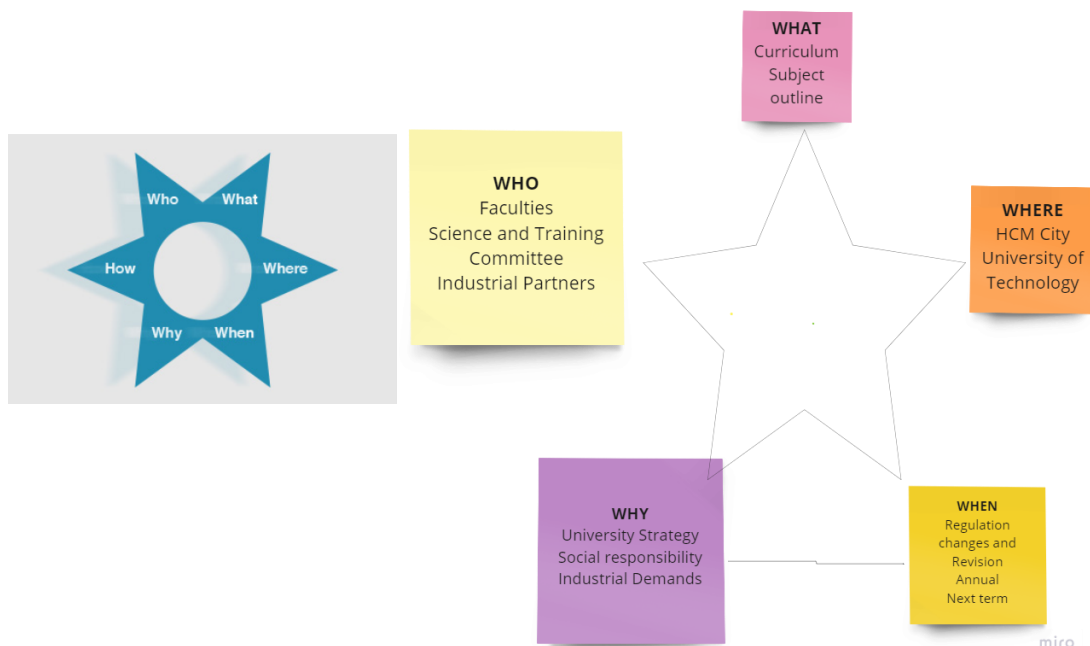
Who
What
How
Where
Why
When

WHO
Faculties
Science and Training Committee
Industrial Partners

WHAT
Curriculum
Subject outline

WHERE
HCM City
University of Technology

WHY
University Strategy
Social responsibility
Industrial Demands

WHEN
Regulation changes and Revision
Annual
Next term

miro